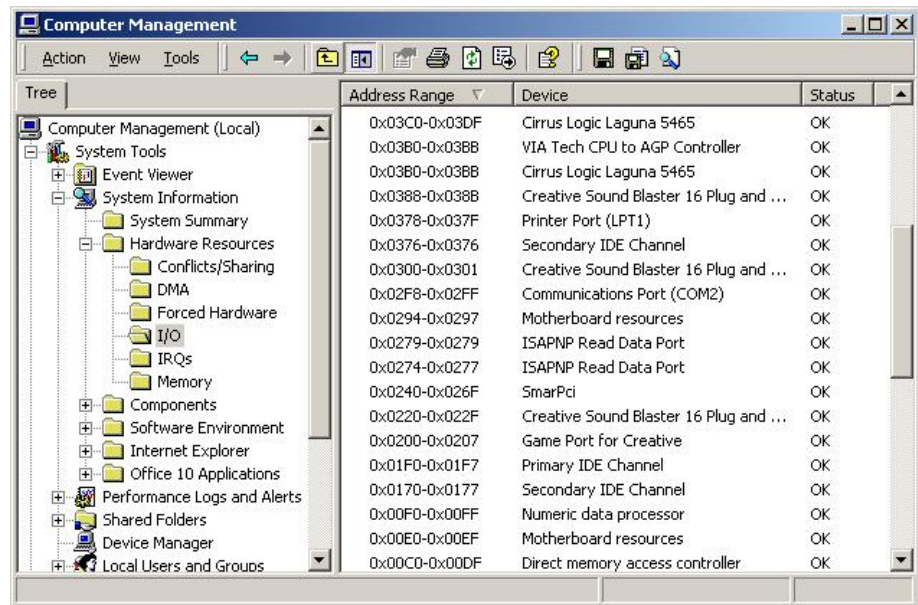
Computer Management

Action View Tools

Tree

Computer Management (Local)
System Tools
Event Viewer
System Information
System Summary
Hardware Resources
Conflicts/Sharing
DMA
Forced Hardware
I/O
IRQs
Memory
Components
Software Environment
Internet Explorer
Office 10 Applications
Performance Logs and Alerts
Shared Folders
Device Manager
Local Users and Groups

| Address Range | Device | Status |
|---|---|---|
| 0x03C0-0x03DF | Cirrus Logic Laguna 5465 | OK |
| 0x03B0-0x03BB | VIA Tech CPU to AGP Controller | OK |
| 0x03B0-0x03BB | Cirrus Logic Laguna 5465 | OK |
| 0x0388-0x038B | Creative Sound Blaster 16 Plug and ... | OK |
| 0x0378-0x037F | Printer Port (LPT1) | OK |
| 0x0376-0x0376 | Secondary IDE Channel | OK |
| 0x0300-0x0301 | Creative Sound Blaster 16 Plug and ... | OK |
| 0x02F8-0x02FF | Communications Port (COM2) | OK |
| 0x0294-0x0297 | Motherboard resources | OK |
| 0x0279-0x0279 | ISAPNP Read Data Port | OK |
| 0x0274-0x0277 | ISAPNP Read Data Port | OK |
| 0x0240-0x026F | SmarPci | OK |
| 0x0220-0x022F | Creative Sound Blaster 16 Plug and ... | OK |
| 0x0200-0x0207 | Game Port for Creative | OK |
| 0x01F0-0x01F7 | Primary IDE Channel | OK |
| 0x0170-0x0177 | Secondary IDE Channel | OK |
| 0x00F0-0x00FF | Numeric data processor | OK |
| 0x00E0-0x00EF | Motherboard resources | OK |
| 0x00C0-0x00DF | Direct memory access controller | OK |